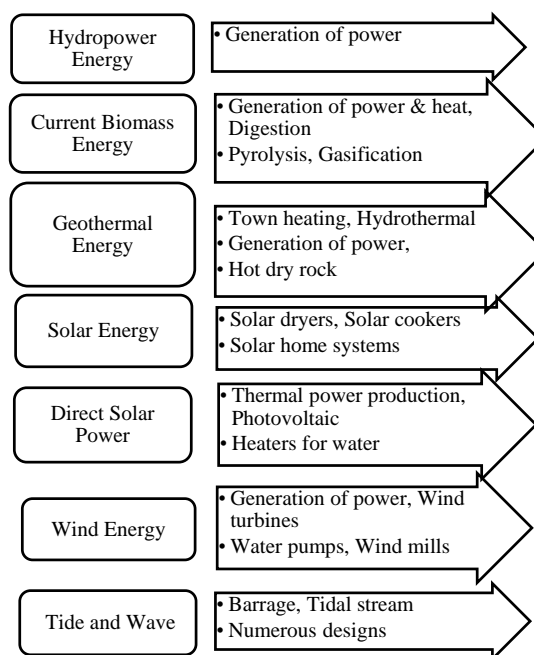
Hydropower Energy

• Generation of power

Current Biomass Energy

• Generation of power & heat, Digestion
• Pyrolysis, Gasification

Geothermal Energy

• Town heating, Hydrothermal
• Generation of power,
• Hot dry rock

Solar Energy

• Solar dryers, Solar cookers
• Solar home systems

Direct Solar Power

• Thermal power production, Photovoltaic
• Heaters for water

Wind Energy

• Generation of power, Wind turbines
• Water pumps, Wind mills

Tide and Wave

• Barrage, Tidal stream
• Numerous designs